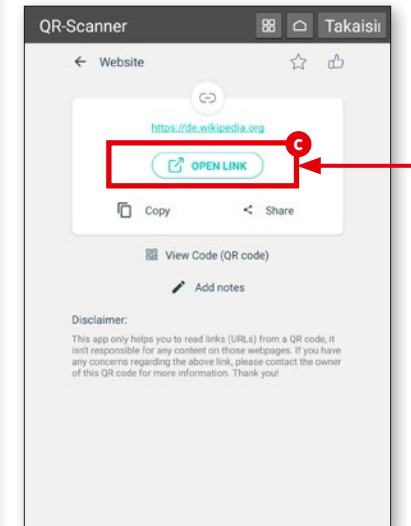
QR-Scanner Takaisii

Website

https://de.wikipedia.org

C

OPEN LINK

Copy

Share

View Code (QR code)

Add notes

Disclaimer:

This app only helps you to read links (URLs) from a QR code, it isn't responsible for any content on those webpages. If you have any concerns regarding the above link, please contact the owner of this QR code for more information. Thank you!